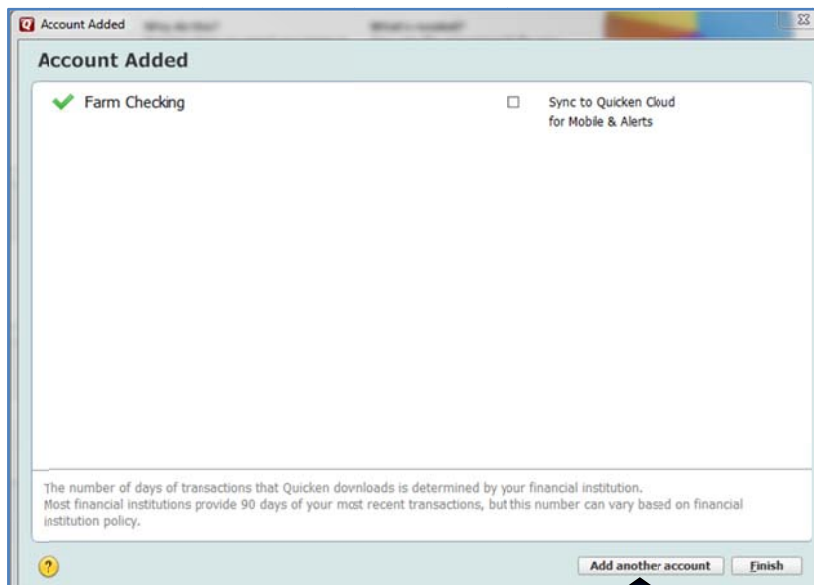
Account Added

Account Added

Farm Checking

Sync to Quicken Cloud for Mobile & Alerts

The number of days of transactions that Quicken dovnloads is determined by your financial institution.
Most financial institutions provide 90 days of your most recent transactions, but this number can vary based on financial institution policy.

?

Add another account

Finish